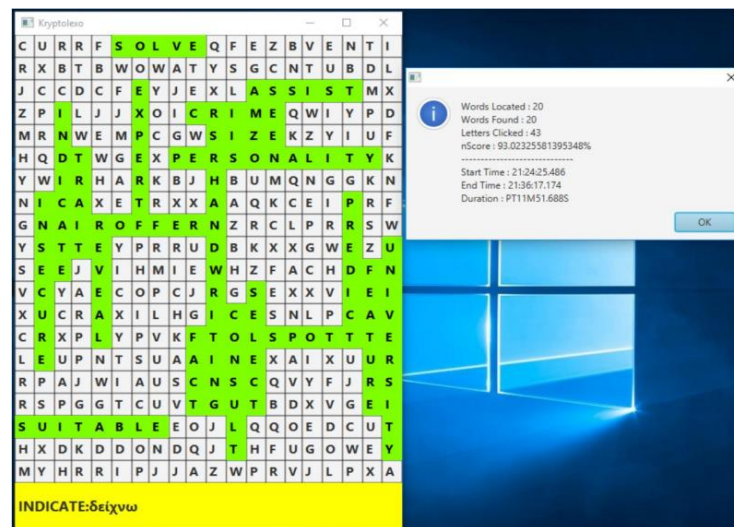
Kryptolexo

| | | | | | | | | | | | | | | | | | | |
|---|---|---|---|---|---|---|---|---|---|---|---|---|---|---|---|---|---|---|
| C | U | R | R | F | S | O | L | V | E | Q | F | E | Z | B | V | E | N | T | I |
| R | X | B | T | B | W | O | W | A | T | Y | S | G | C | N | T | U | B | D | L |
| J | C | C | D | C | F | E | Y | J | E | X | L | A | S | S | I | S | T | M | X |
| Z | P | I | L | J | J | X | O | I | C | R | I | M | E | Q | W | I | Y | P | D |
| M | R | N | W | E | M | P | C | G | W | S | I | Z | E | K | Z | Y | I | U | F |
| H | Q | D | T | W | G | E | X | P | E | R | S | O | N | A | L | I | T | Y | K |
| Y | W | I | R | H | A | R | K | B | J | H | B | U | M | Q | N | G | G | K | N |
| N | I | C | A | X | E | T | R | X | X | A | A | Q | K | C | E | I | P | R | F |
| G | N | A | I | R | O | F | F | E | R | N | Z | R | C | L | P | R | R | S | W |
| Y | S | T | T | E | Y | P | R | R | U | D | B | K | X | X | G | W | E | Z | U |
| S | E | E | J | V | I | H | M | I | E | W | H | Z | F | A | C | H | D | F | N |
| V | C | Y | A | E | C | O | P | C | J | R | G | S | E | X | X | V | I | E | I |
| X | U | C | R | A | X | I | L | H | G | I | C | E | S | N | L | P | C | A | V |
| C | R | X | P | L | Y | P | V | K | F | T | O | L | S | P | O | T | T | T | E |
| L | E | U | P | N | T | S | U | A | A | I | N | E | X | A | I | X | U | U | R |
| R | P | A | J | W | I | A | U | S | C | N | S | C | Q | V | Y | F | J | R | S |
| R | S | P | G | G | T | C | U | V | T | G | U | T | B | D | X | V | G | E | I |
| S | U | I | T | A | B | L | E | E | O | J | L | Q | Q | O | E | D | C | U | T |
| H | X | D | K | D | D | O | N | D | Q | J | T | H | F | U | G | O | W | E | Y |
| M | Y | H | R | R | I | P | J | J | A | Z | W | P | R | V | J | L | P | X | A |

INDICATE:δείχνω

Words Located : 20
Words Found : 20
Letters Clicked : 43
nScore : 93.02325581395348%
-----------------------------
Start Time : 21:24:25.486
End Time : 21:36:17.174
Duration : PT11M51.688S

OK